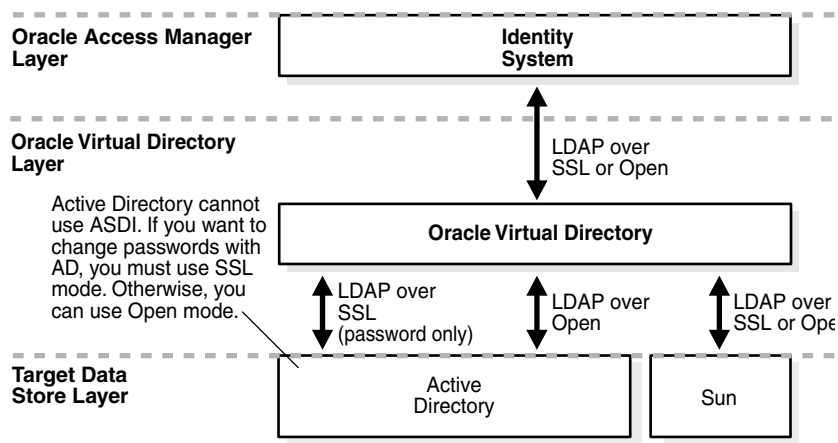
Oracle Access Manager Layer

Identity System

Oracle Virtual Directory Layer

LDAP over SSL or Open

Active Directory cannot use ASDI. If you want to change passwords with AD, you must use SSL mode. Otherwise, you can use Open mode.

Oracle Virtual Directory

LDAP over SSL (password only)

LDAP over Open

LDAP over SSL or Ope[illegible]

Target Data Store Layer

Active Directory

Sun